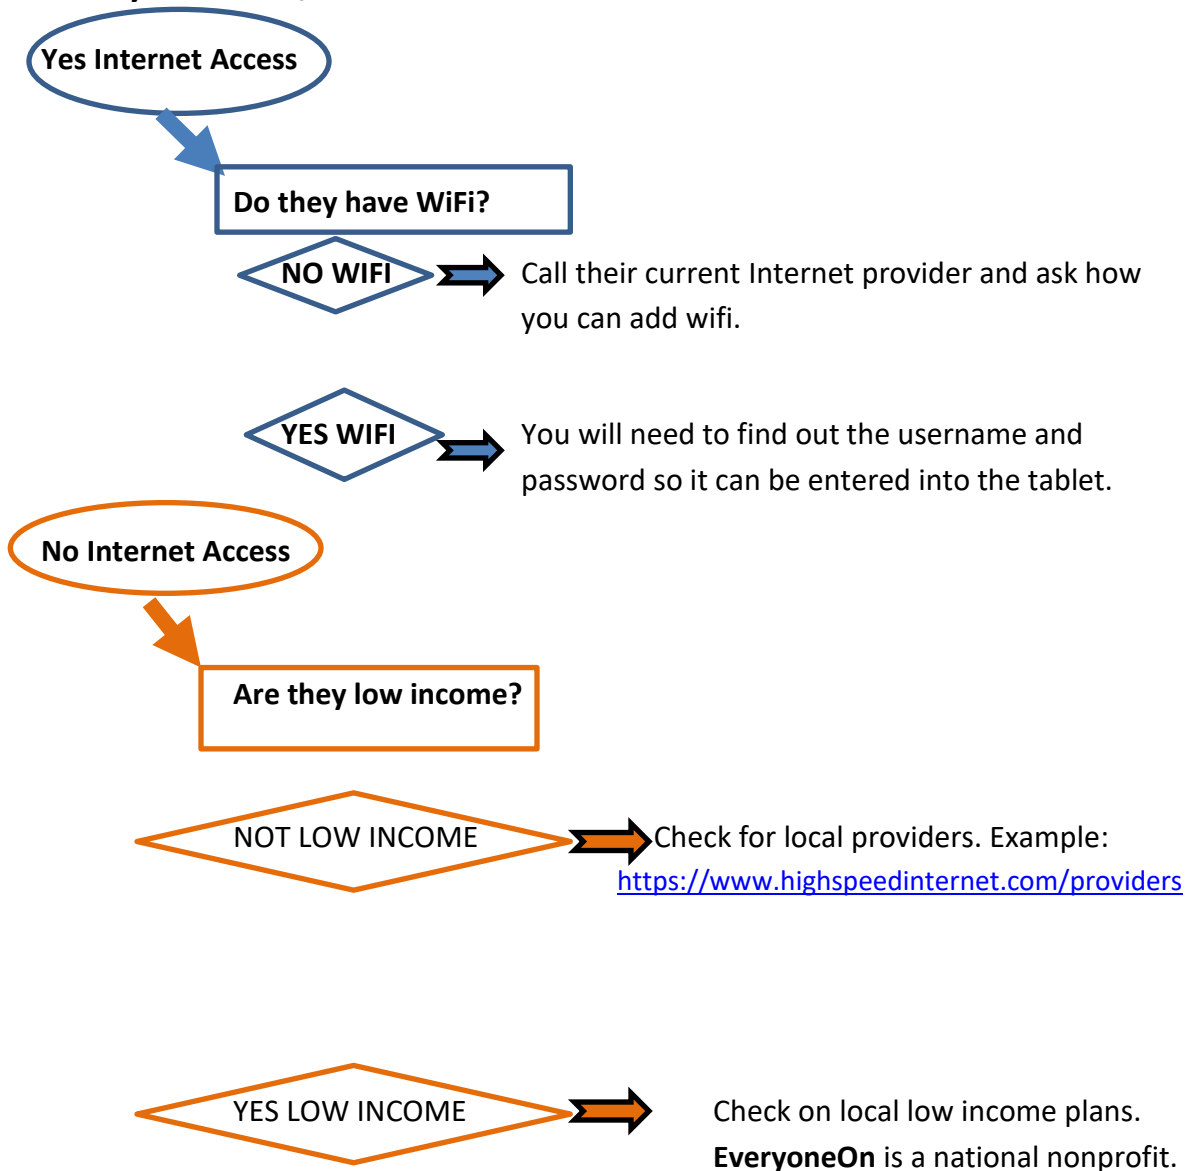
Yes Internet Access

Do they have WiFi?

NO WIFI

Call their current Internet provider and ask how you can add wifi.

YES WIFI

You will need to find out the username and password so it can be entered into the tablet.

No Internet Access

Are they low income?

NOT LOW INCOME

Check for local providers. Example: https://www.highspeedinternet.com/providers

YES LOW INCOME

Check on local low income plans. **EveryoneOn** is a national nonprofit.